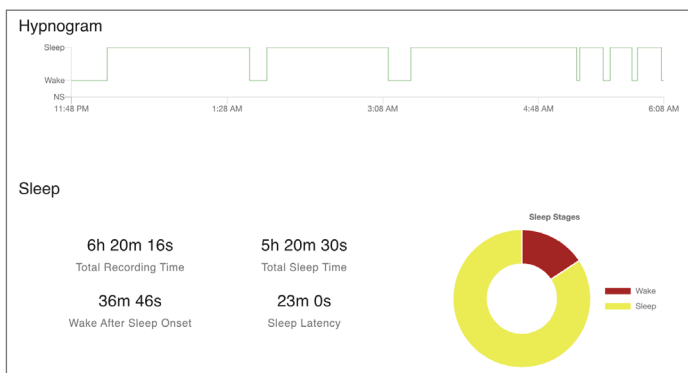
Hypnogram

Sleep
Wake
NS
11:48 PM
1:28 AM
3:08 AM
4:48 AM
6:08 AM

Sleep

6h 20m 16s
Total Recording Time

5h 20m 30s
Total Sleep Time

36m 46s
Wake After Sleep Onset

23m 0s
Sleep Latency

Sleep Stages
Wake
Sleep